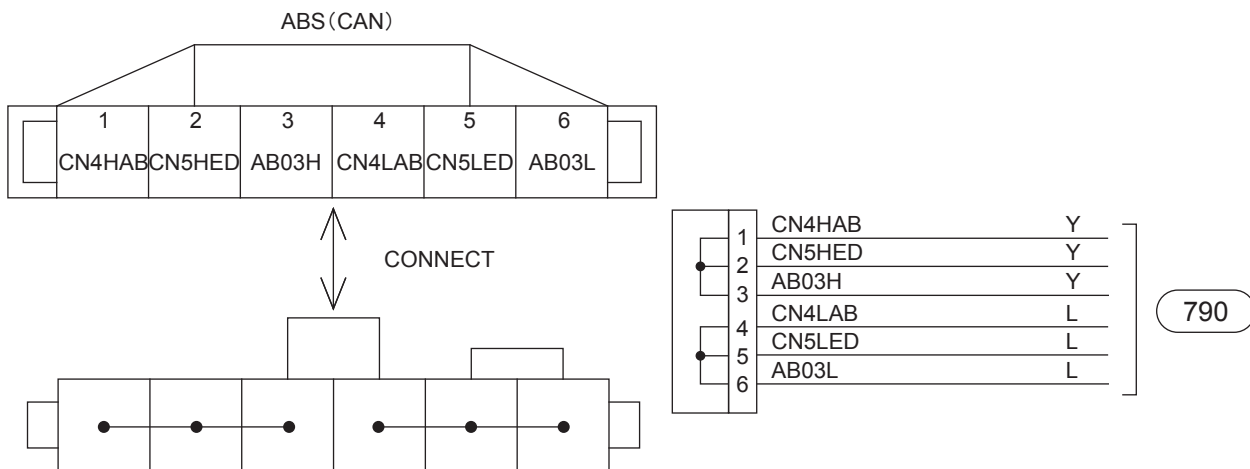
ABS（CAN）

| 1 | 2 | 3 | 4 | 5 | 6 |
|---|---|---|---|---|---|
| CN4HAB | CN5HED | AB03H | CN4LAB | CN5LED | AB03L |

CONNECT

| | | |
|---|---|---|
| 1 | CN4HAB | Y |
| 2 | CN5HED | Y |
| 3 | AB03H | Y |
| 4 | CN4LAB | L |
| 5 | CN5LED | L |
| 6 | AB03L | L |

790